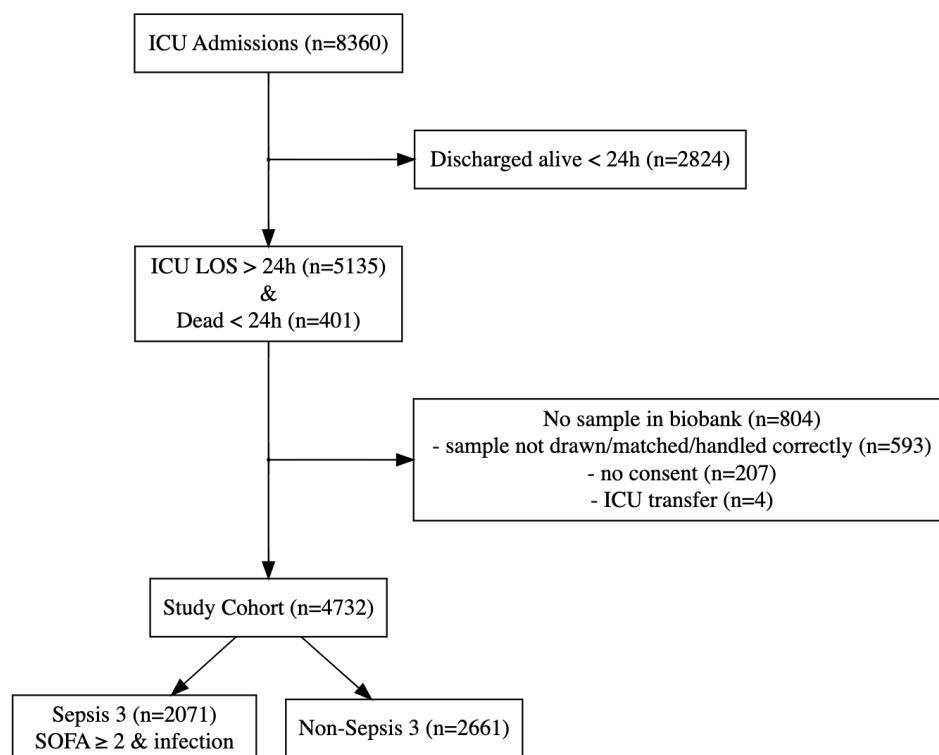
ICU Admissions (n=8360)

Discharged alive < 24h (n=2824)

ICU LOS > 24h (n=5135)
&
Dead < 24h (n=401)

No sample in biobank (n=804)
- sample not drawn/matched/handled correctly (n=593)
- no consent (n=207)
- ICU transfer (n=4)

Study Cohort (n=4732)

Sepsis 3 (n=2071)
SOFA $\geq$ 2 & infection

Non-Sepsis 3 (n=2661)